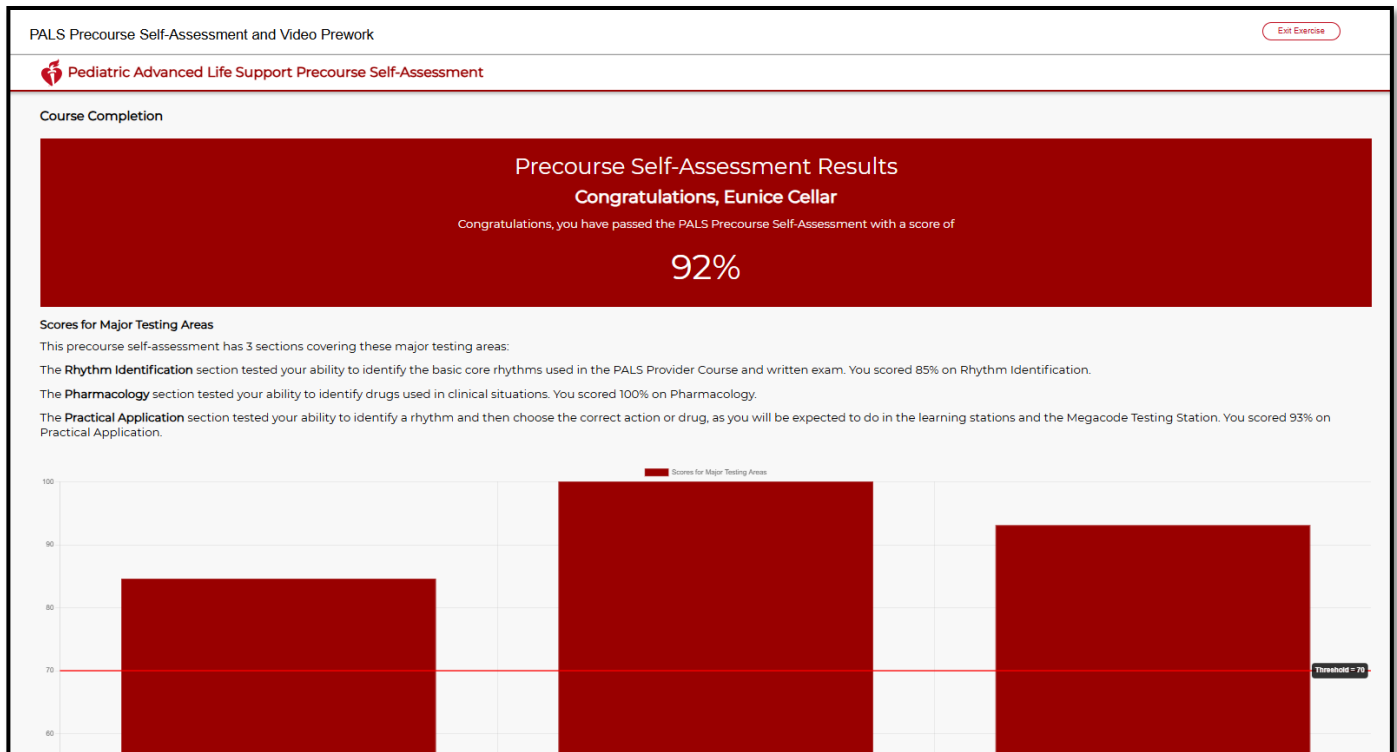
PALS Precourse Self-Assessment and Video Prework

Exit Exercise

Pediatric Advanced Life Support Precourse Self-Assessment

Course Completion

Precourse Self-Assessment Results

Congratulations, Eunice Cellar

Congratulations, you have passed the PALS Precourse Self-Assessment with a score of

92%

Scores for Major Testing Areas

This precourse self-assessment has 3 sections covering these major testing areas:

The **Rhythm Identification** section tested your ability to identify the basic core rhythms used in the PALS Provider Course and written exam. You scored 85% on Rhythm Identification.

The **Pharmacology** section tested your ability to identify drugs used in clinical situations. You scored 100% on Pharmacology.

The **Practical Application** section tested your ability to identify a rhythm and then choose the correct action or drug, as you will be expected to do in the learning stations and the Megacode Testing Station. You scored 93% on Practical Application.

Scores for Major Testing Areas

100

90

80

70

60

Threshold = 70